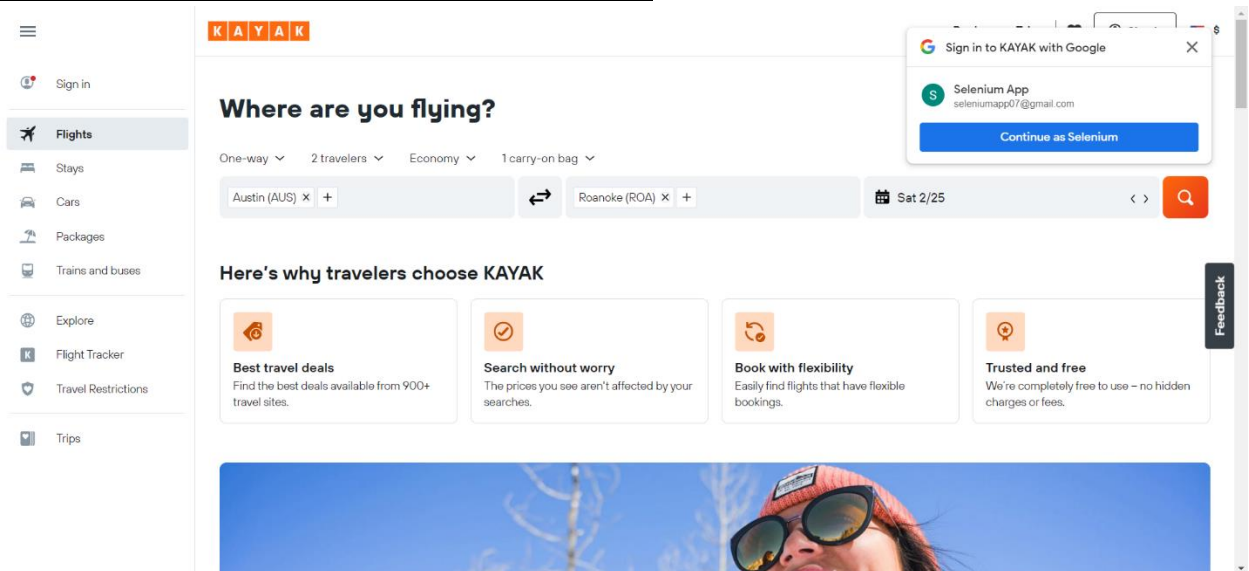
Sign in

Flights

Stays

Cars

Packages

Trains and buses

Explore

Flight Tracker

Travel Restrictions

Trips

KAYAK

Sign in to KAYAK with Google

Selenium App
seleniumapp07@gmail.com

Continue as Selenium

Where are you flying?

One-way 2 travelers Economy 1 carry-on bag

Austin (AUS) × +

Roanoke (ROA) × +

Sat 2/25

Here's why travelers choose KAYAK

Best travel deals
Find the best deals available from 900+ travel sites.

Search without worry
The prices you see aren't affected by your searches.

Book with flexibility
Easily find flights that have flexible bookings.

Trusted and free
We're completely free to use – no hidden charges or fees.

Feedback